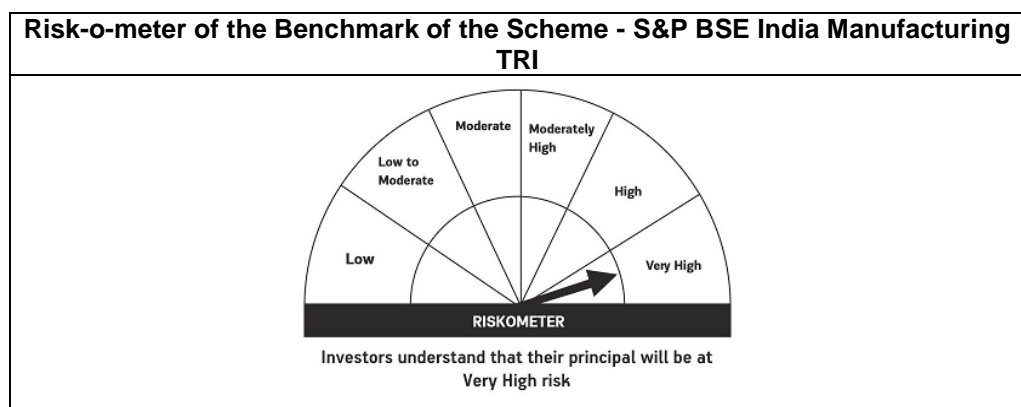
Risk-o-meter of the Benchmark of the Scheme - S&P BSE India Manufacturing TRI

Low
Low to Moderate
Moderate
Moderately High
High
Very High

RISKOMETER

Investors understand that their principal will be at Very High risk